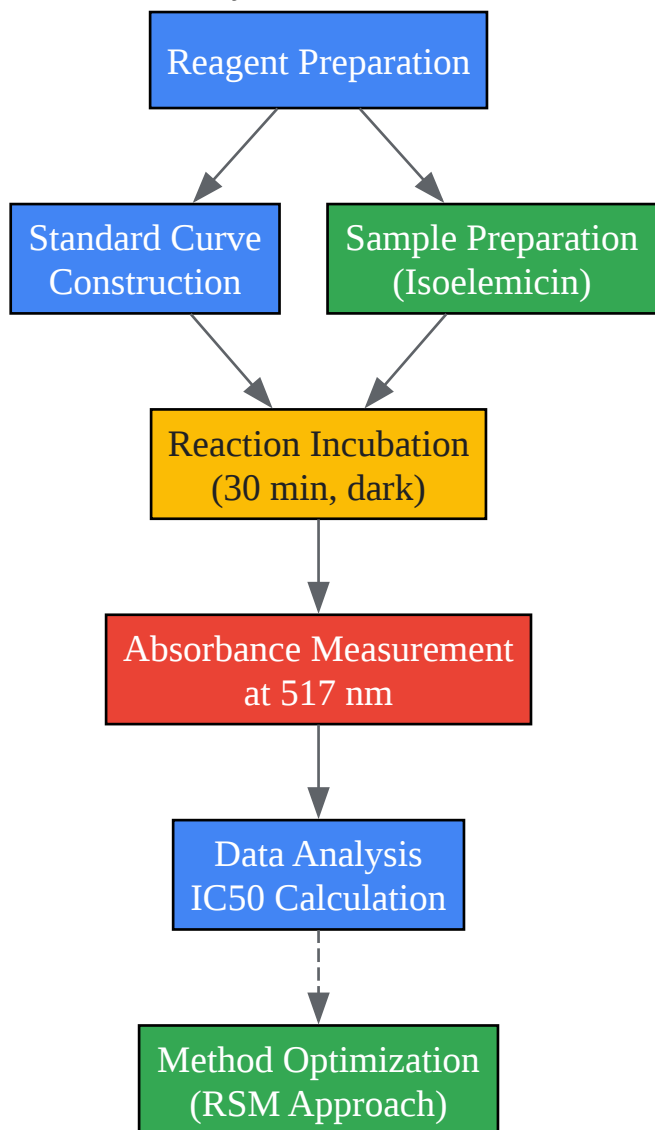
Reagent Preparation

Standard Curve Construction

Sample Preparation (Isoelemicin)

Reaction Incubation (30 min, dark)

Absorbance Measurement at 517 nm

Data Analysis IC50 Calculation

Method Optimization (RSM Approach)